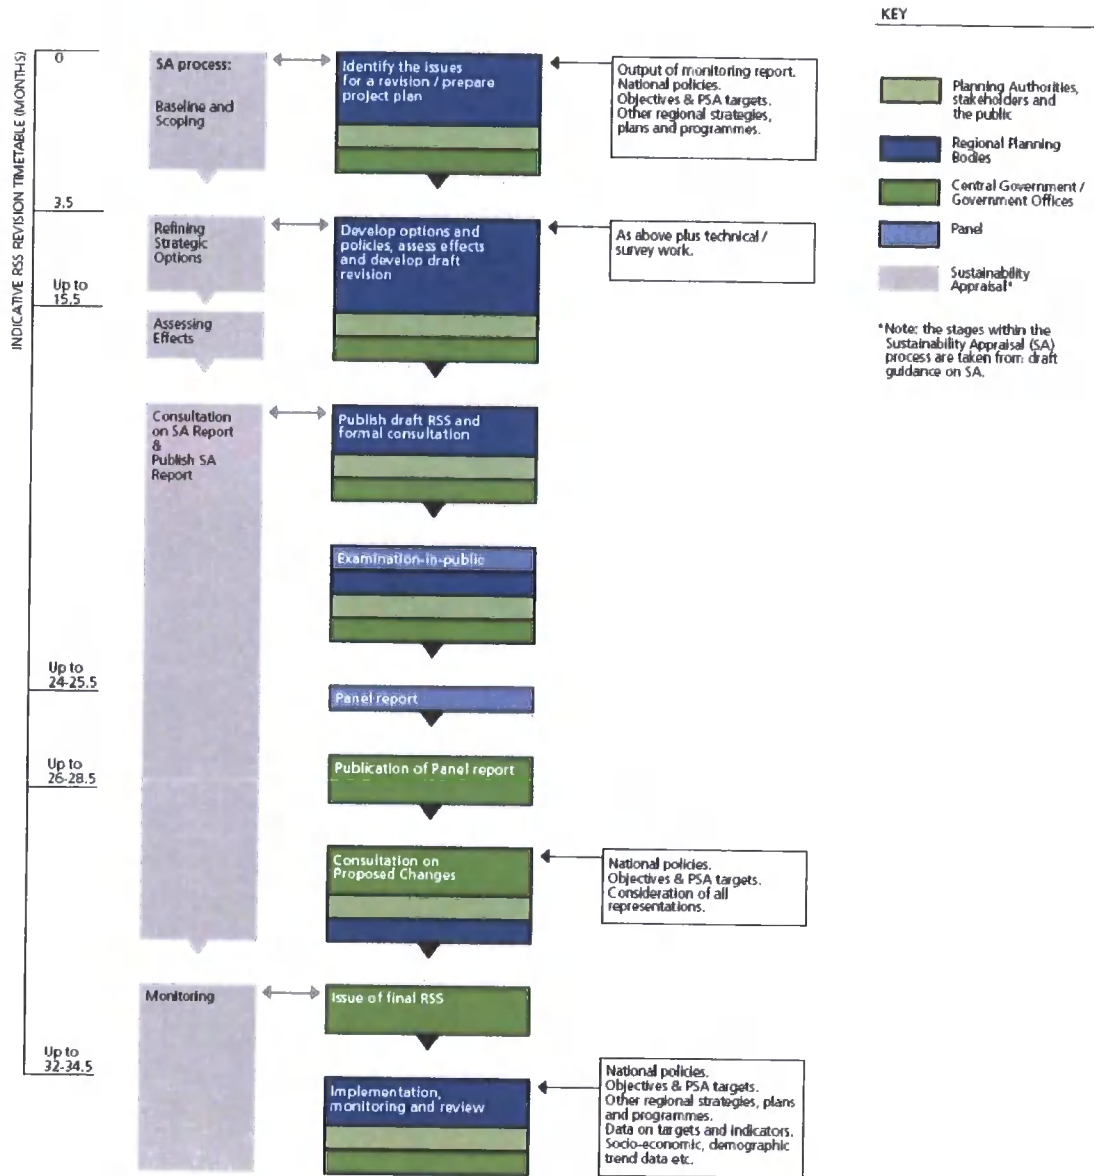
INDICATIVE RSS REVISION TIMETABLE (MONTHS)

0

3.5

Up to 15.5

Up to 24-25.5

Up to 26-28.5

Up to 32-34.5

SA process:

Baseline and Scoping

Refining Strategic Options

Assessing Effects

Consultation on SA Report & Publish SA Report

Monitoring

Identify the issues for a revision / prepare project plan

Output of monitoring report. National policies. Objectives & PSA targets. Other regional strategies, plans and programmes.

Develop options and policies, assess effects and develop draft revision

As above plus technical / survey work.

Publish draft RSS and formal consultation

Examination-in-public

Panel report

Publication of Panel report

Consultation on Proposed Changes

National policies. Objectives & PSA targets. Consideration of all representations.

Issue of final RSS

Implementation, monitoring and review

National policies. Objectives & PSA targets. Other regional strategies, plans and programmes. Data on targets and indicators. Socio-economic, demographic trend data etc.

KEY

Planning Authorities, stakeholders and the public

Regional Planning Bodies

Central Government / Government Offices

Panel

Sustainability Appraisal*

*Note: the stages within the Sustainability Appraisal (SA) process are taken from draft guidance on SA.